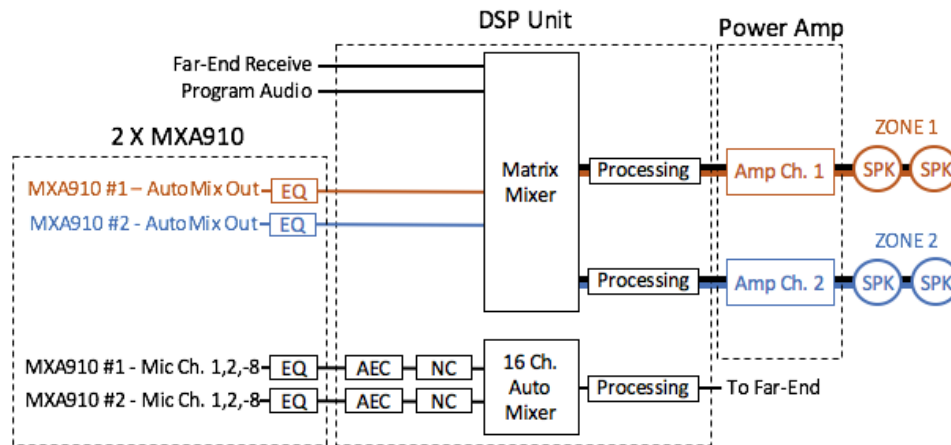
DSP Unit

Power Amp

Far-End Receive

Program Audio

2 X MXA910

Matrix Mixer

Processing

Amp Ch. 1

ZONE 1

SPK

SPK

MXA910 #1 – AutoMix Out

EQ

MXA910 #2 - AutoMix Out

EQ

Processing

Amp Ch. 2

ZONE 2

SPK

SPK

MXA910 #1 - Mic Ch. 1,2,-8

EQ

AEC

NC

16 Ch. Auto Mixer

Processing

To Far-End

MXA910 #2 - Mic Ch. 1,2,-8

EQ

AEC

NC